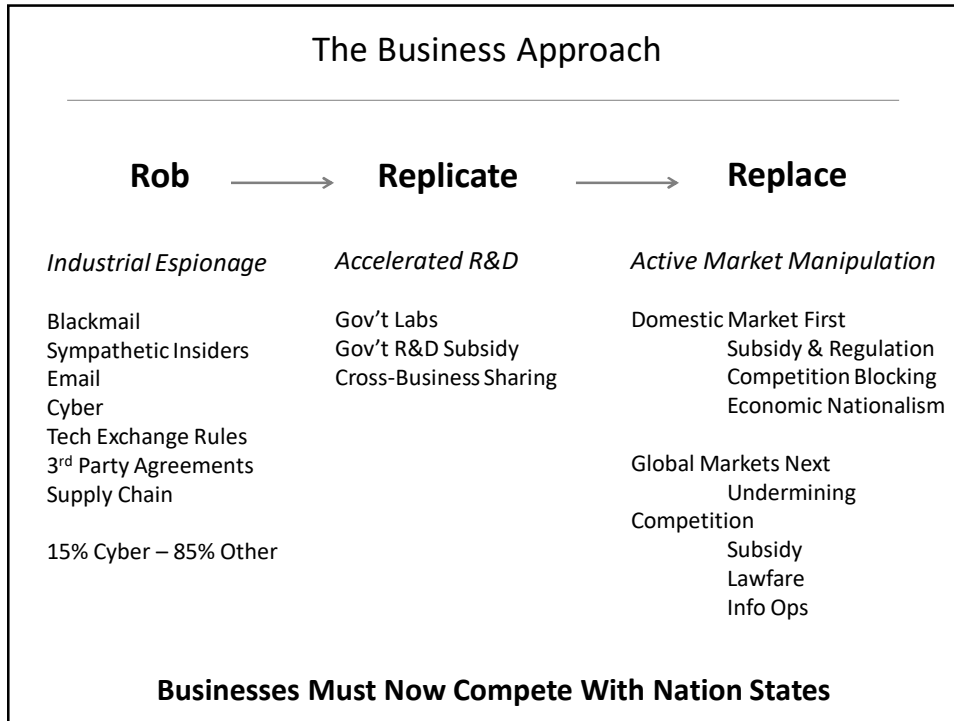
The Business Approach

**Rob** → **Replicate** → **Replace**

*Industrial Espionage*

Blackmail
Sympathetic Insiders
Email
Cyber
Tech Exchange Rules
3$^{rd}$ Party Agreements
Supply Chain

15% Cyber – 85% Other

*Accelerated R&D*

Gov't Labs
Gov't R&D Subsidy
Cross-Business Sharing

*Active Market Manipulation*

Domestic Market First
Subsidy & Regulation
Competition Blocking
Economic Nationalism

Global Markets Next
Undermining
Competition
Subsidy
Lawfare
Info Ops

**Businesses Must Now Compete With Nation States**